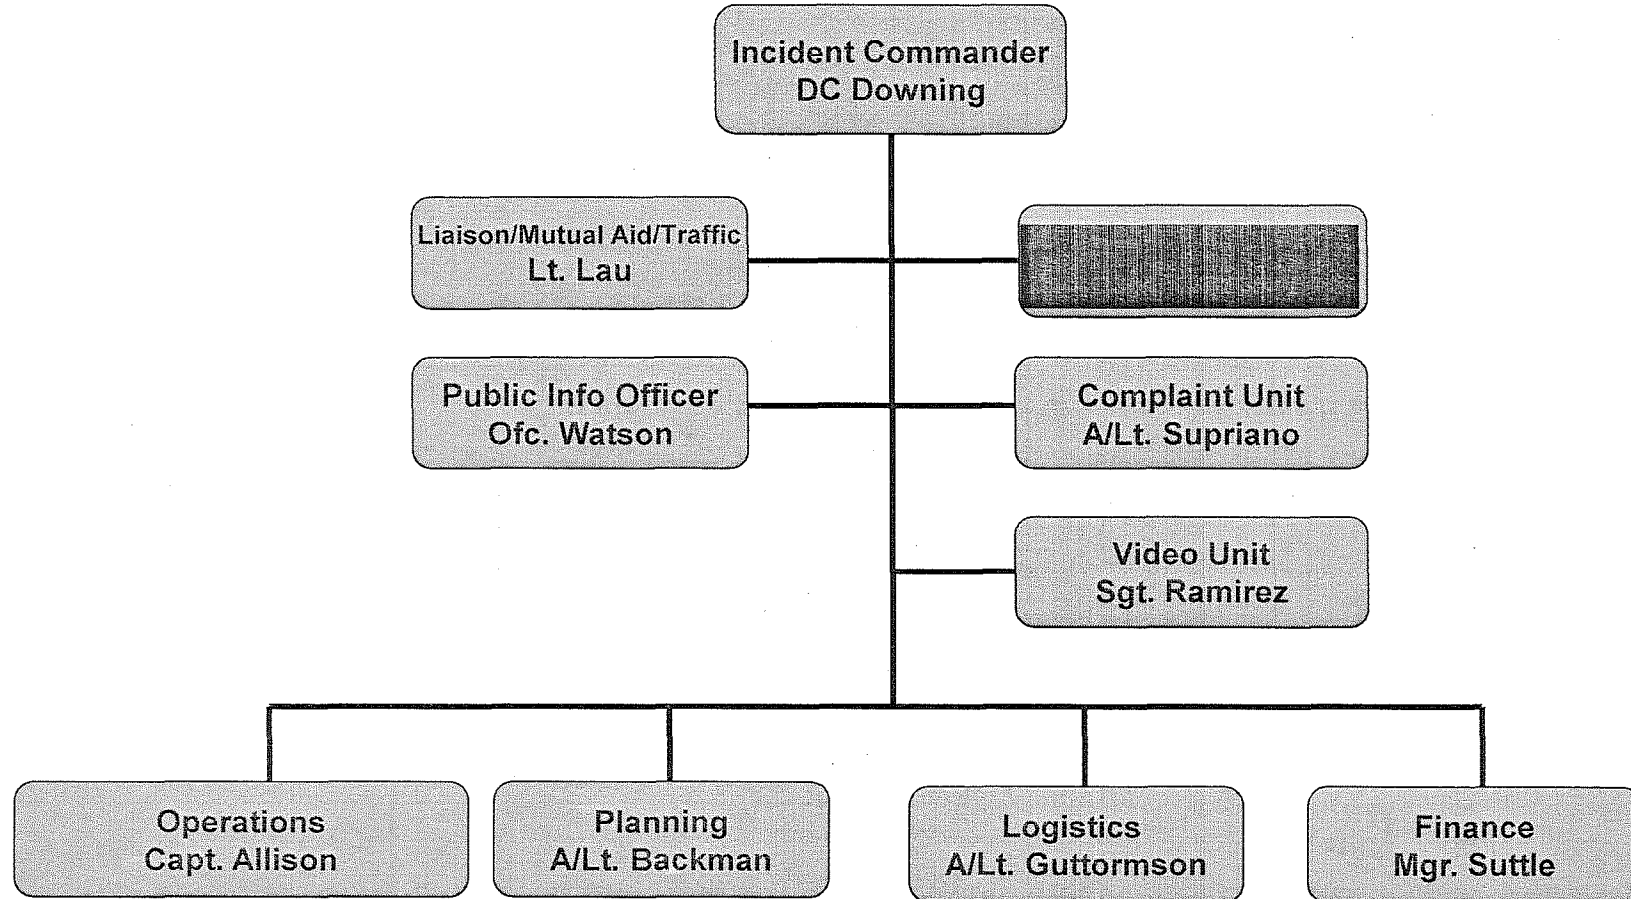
Incident Commander
DC Downing

Liaison/Mutual Aid/Traffic
Lt. Lau

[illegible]

Public Info Officer
Ofc. Watson

Complaint Unit
A/Lt. Supriano

Video Unit
Sgt. Ramirez

Operations
Capt. Allison

Planning
A/Lt. Backman

Logistics
A/Lt. Guttormson

Finance
Mgr. Suttle